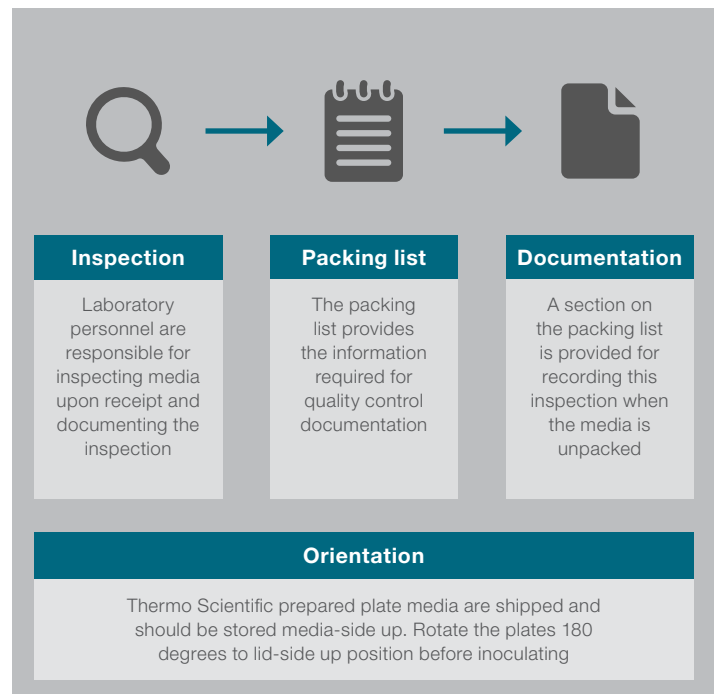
Inspection

Laboratory personnel are responsible for inspecting media upon receipt and documenting the inspection

Packing list

The packing list provides the information required for quality control documentation

Documentation

A section on the packing list is provided for recording this inspection when the media is unpacked

Orientation

Thermo Scientific prepared plate media are shipped and should be stored media-side up. Rotate the plates 180 degrees to lid-side up position before inoculating